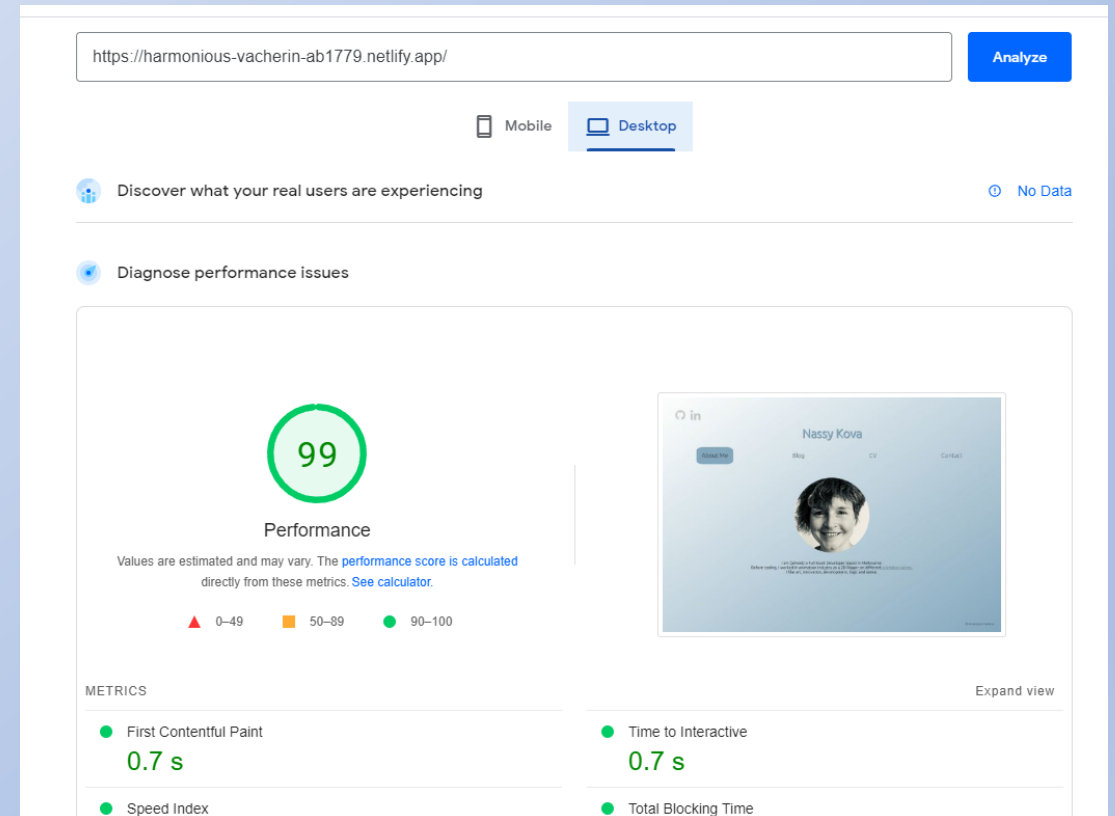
https://harmonious-vacherin-ab1779.netlify.app/

Analyze

Mobile

Desktop

Discover what your real users are experiencing

No Data

Diagnose performance issues

99

Performance

Values are estimated and may vary. The performance score is calculated directly from these metrics. See calculator.

0–49

50–89

90–100

in

Nassy Kova

About me

Blog

CV

Contact

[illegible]

METRICS

Expand view

First Contentful Paint

0.7 s

Time to Interactive

0.7 s

Speed Index

Total Blocking Time